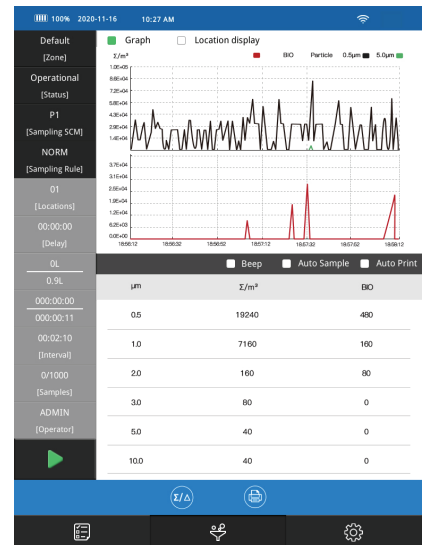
100% 2020-11-16 10:27 AM

Default
[Zone]
Operational
[Status]
P1
[Sampling SCM]
NORM
[Sampling Rule]
01
[Locations]
00:00:00
[Delay]
0L
0.9L
000:00:00
000:00:11
00:02:10
[Interval]
0/1000
[Samples]
ADMIN
[Operator]

Graph Location display

$\Sigma/m^3$ BIO Particle 0.5μm 5.0μm

1.0E+05
8.6E+04
7.2E+04
5.8E+04
4.3E+04
2.9E+04
1.4E+04

3.7E+04
3.1E+04
2.5E+04
1.8E+04
1.2E+04
6.2E+03
0.0E+00

18:56:12 18:56:32 18:56:52 18:57:12 18:57:32 18:57:52 18:58:12

Beep Auto Sample Auto Print

| μm | $\Sigma/m^3$ | BIO |
|---|---|---|
| 0.5 | 19240 | 480 |
| 1.0 | 7160 | 160 |
| 2.0 | 160 | 80 |
| 3.0 | 80 | 0 |
| 5.0 | 40 | 0 |
| 10.0 | 40 | 0 |

$\Sigma/\Delta$